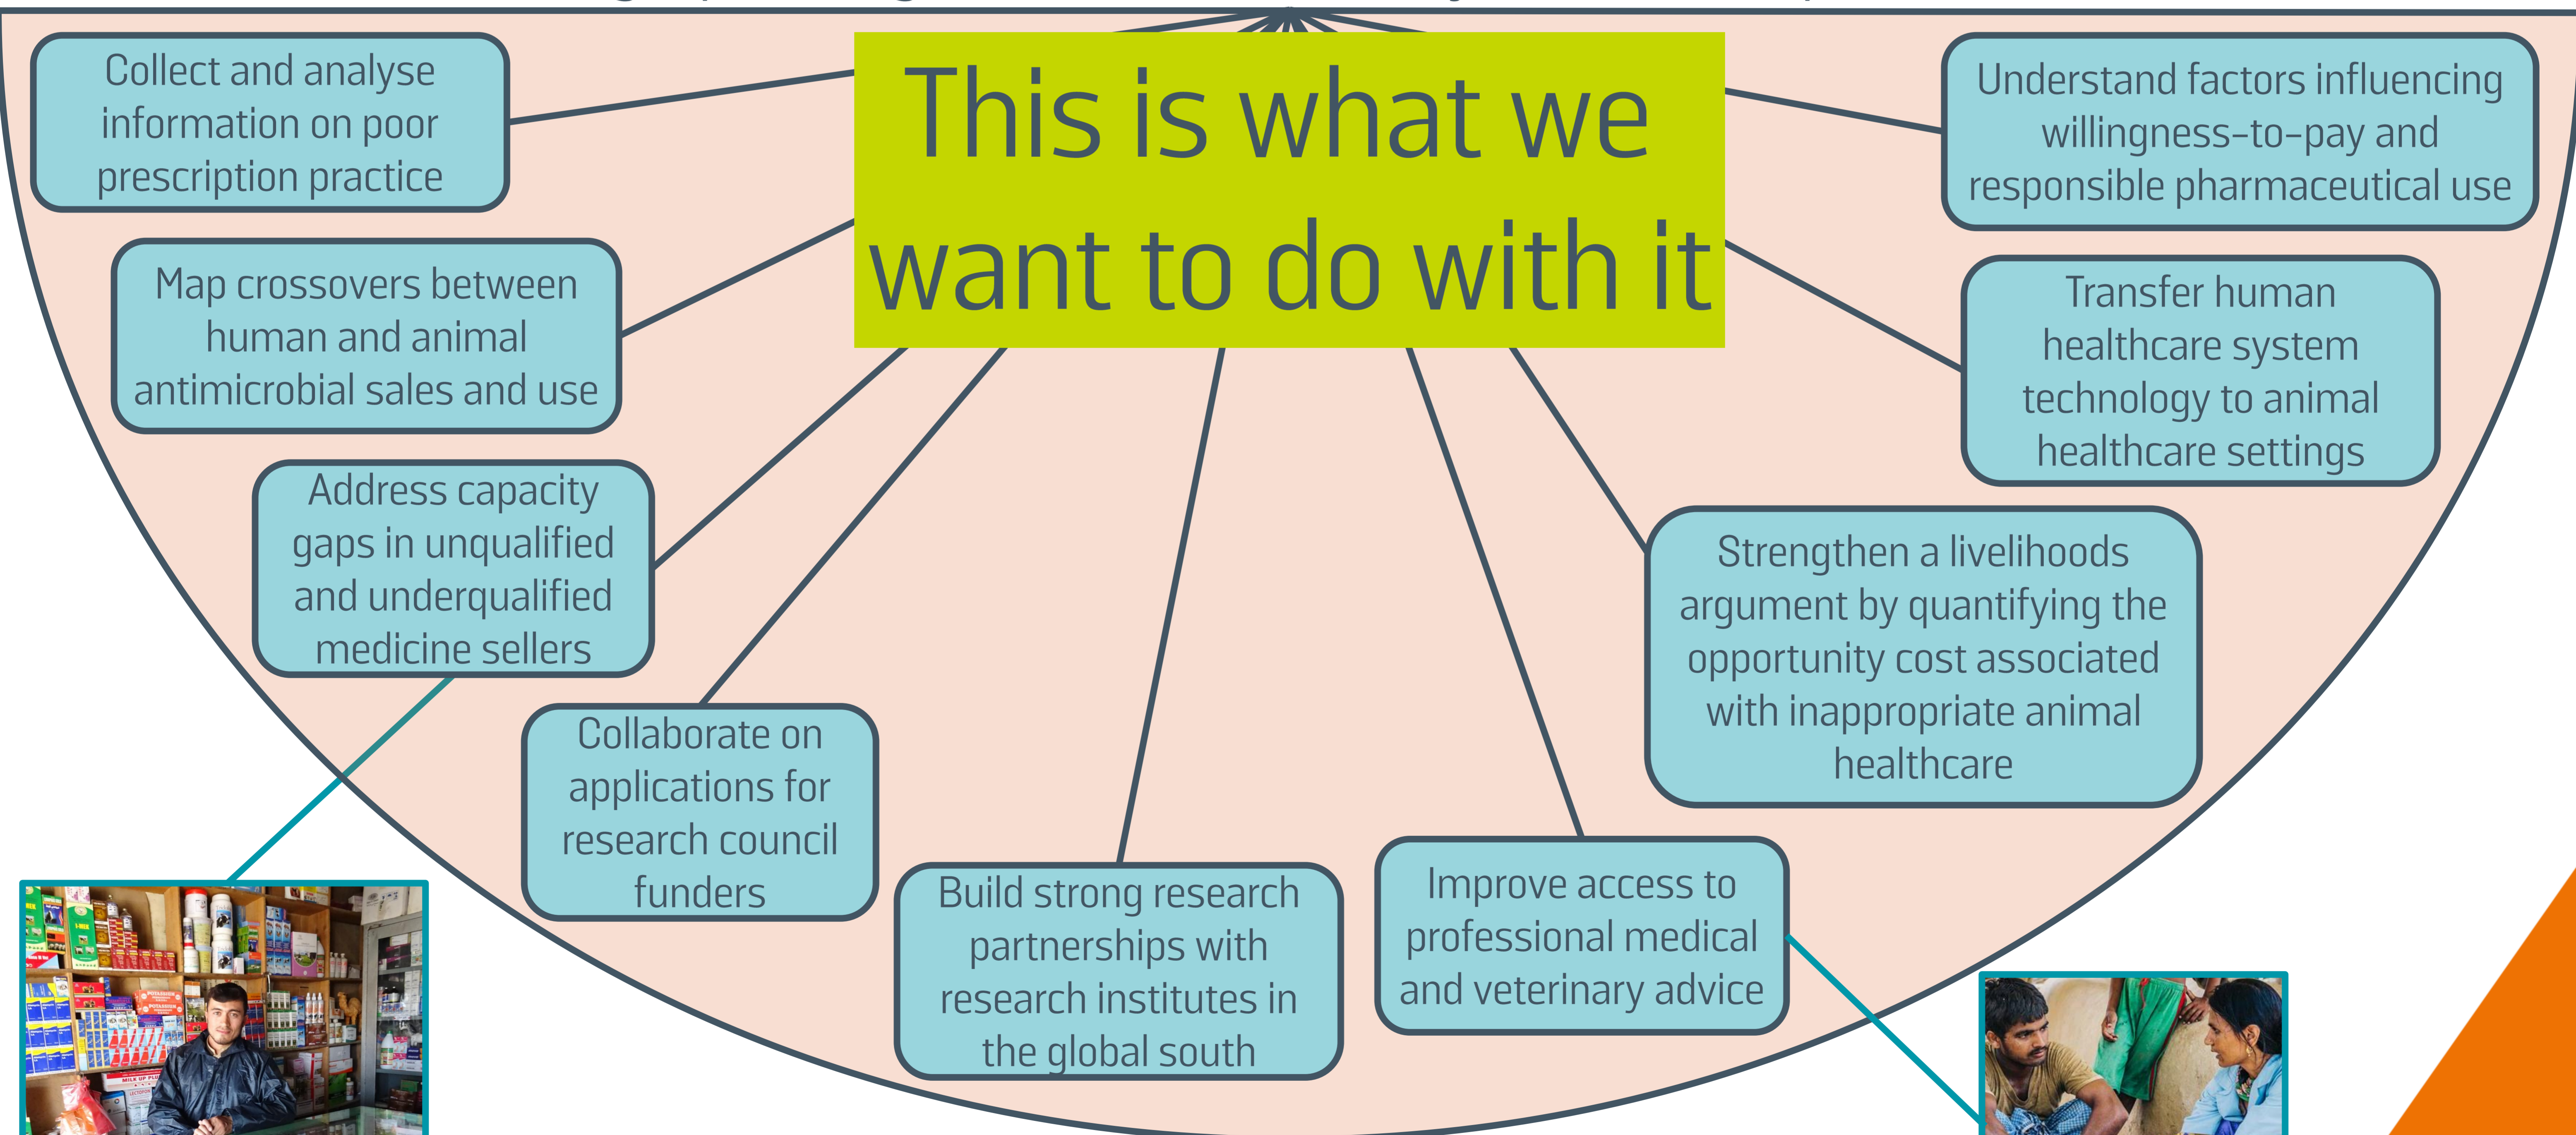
This is what we want to do with it

Collect and analyse information on poor prescription practice

Map crossovers between human and animal antimicrobial sales and use

Address capacity gaps in unqualified and underqualified medicine sellers

Collaborate on applications for research council funders

Build strong research partnerships with research institutes in the global south

Improve access to professional medical and veterinary advice

Strengthen a livelihoods argument by quantifying the opportunity cost associated with inappropriate animal healthcare

Transfer human healthcare system technology to animal healthcare settings

Understand factors influencing willingness-to-pay and responsible pharmaceutical use